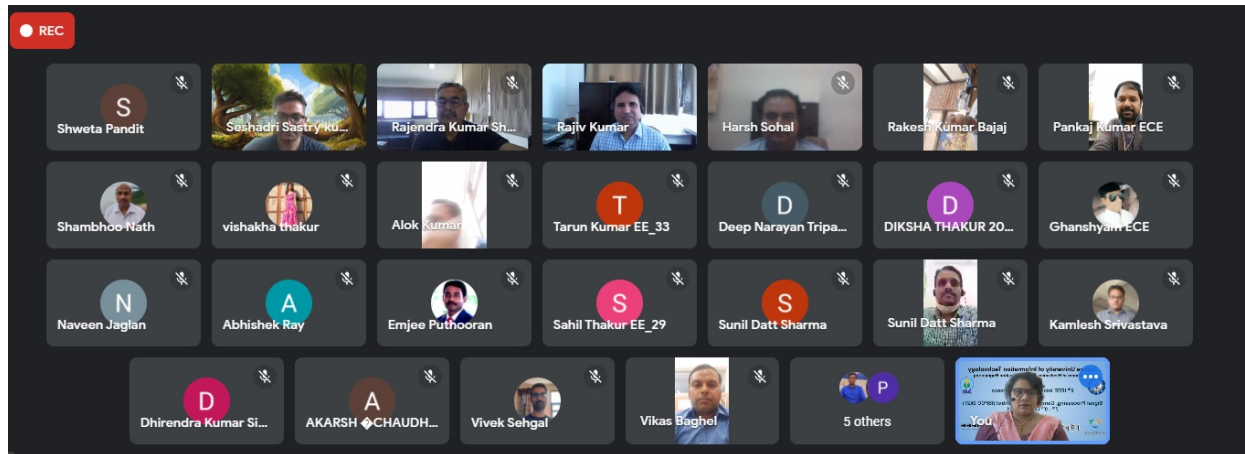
REC

S
Shweta Pandit

Seshadri Sastry ku...

Rajendra Kumar Sh...

Rajiv Kumar

Harsh Sohal

Rakesh Kumar Bajaj

Pankaj Kumar ECE

Shambhoo Nath

vishakha thakur

Alok Kumar

T
Tarun Kumar EE_33

D
Deep Narayan Tripa...

D
DIKSHA THAKUR 20...

Ghanshyam ECE

N
Naveen Jaglan

A
Abhishek Ray

Emjee Puthooran

S
Sahil Thakur EE_29

S
Sunil Datt Sharma

Sunil Datt Sharma

Kamlesh Srivastava

D
Dhirendra Kumar Si...

A
AKARSH �CHAUDH...

Vivek Sehgal

Vikas Baghel

P
5 others

You